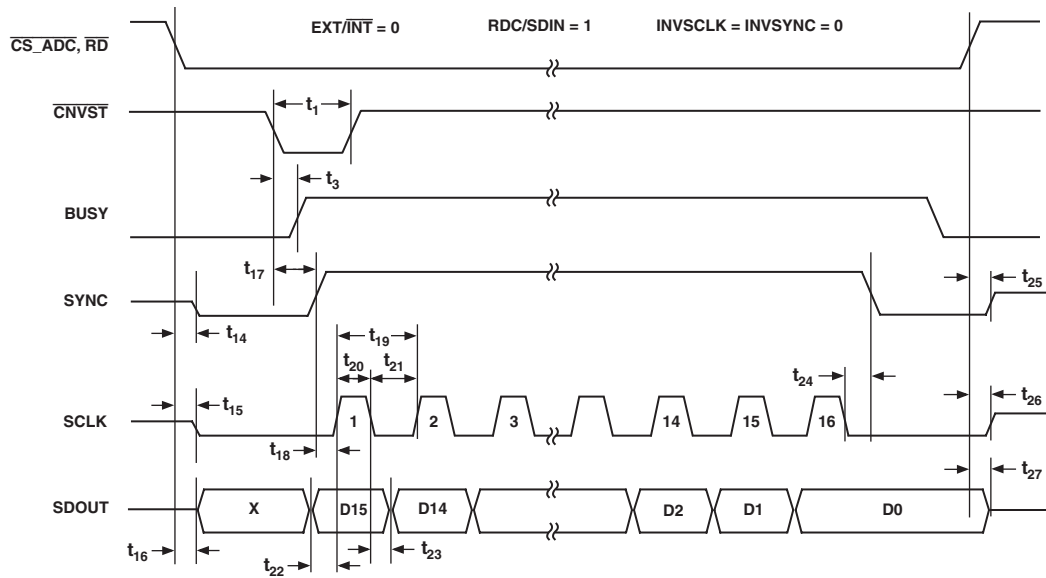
EXT/$\overline{INT}$ = 0 RDC/SDIN = 1 INVSCLK = INVSYNC = 0

$\overline{CS\_ADC}$, $\overline{RD}$

$\overline{CNVST}$

$t_1$

$t_3$

BUSY

$t_{17}$

SYNC

$t_{25}$

$t_{14}$

$t_{19}$

$t_{20}$

$t_{21}$

$t_{24}$

$t_{15}$

$t_{26}$

SCLK

1 2 3 14 15 16

$t_{18}$

$t_{27}$

SDOUT

X D15 D14 D2 D1 D0

$t_{16}$

$t_{22}$

$t_{23}$